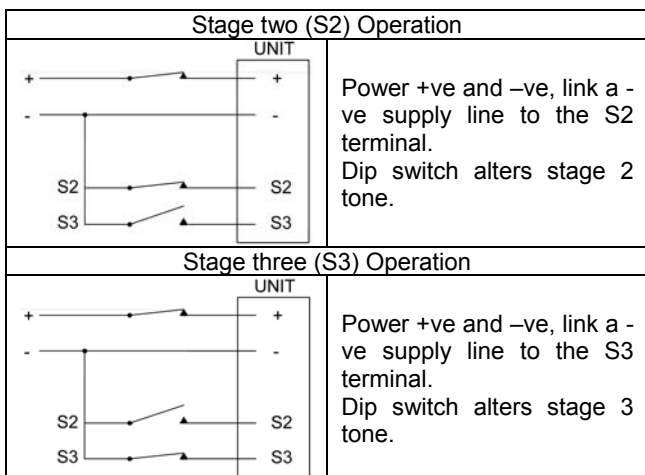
Stage two (S2) Operation

UNIT

+ +

- -

S2 S2

S3 S3

Power +ve and –ve, link a -ve supply line to the S2 terminal.
Dip switch alters stage 2 tone.

Stage three (S3) Operation

UNIT

+ +

- -

S2 S2

S3 S3

Power +ve and –ve, link a -ve supply line to the S3 terminal.
Dip switch alters stage 3 tone.